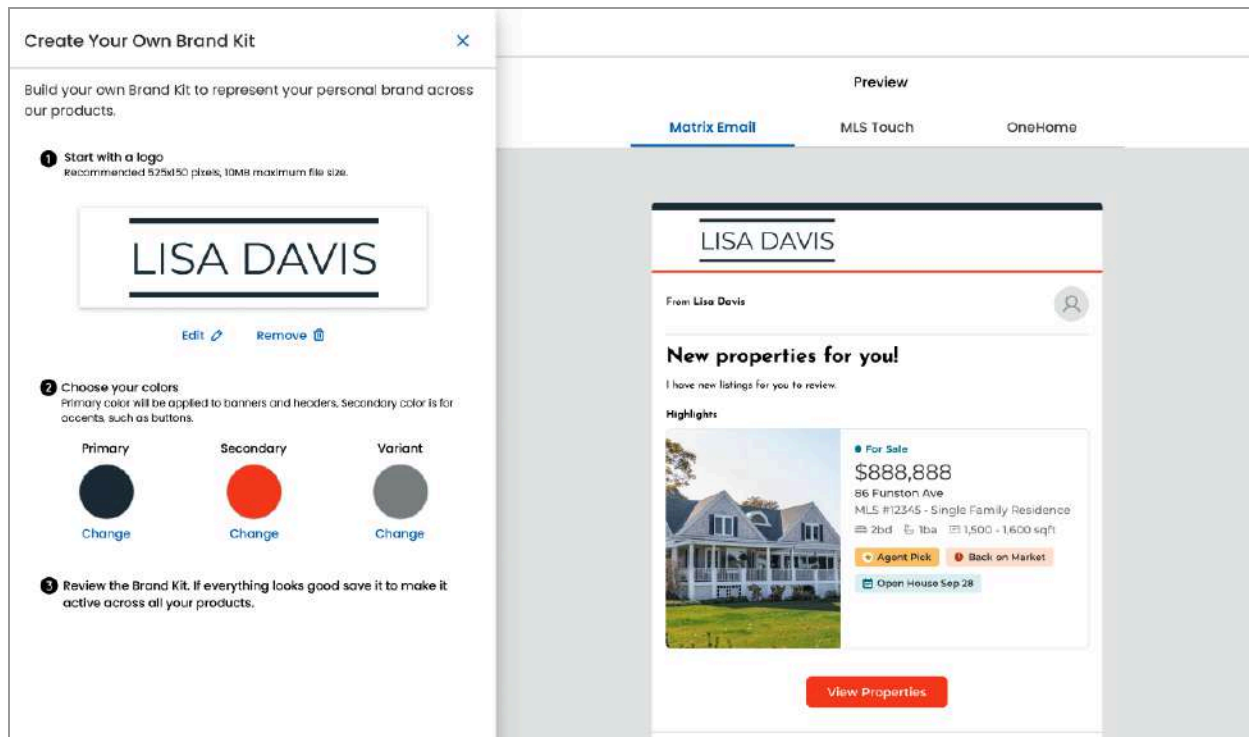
Create Your Own Brand Kit ×

Build your own Brand Kit to represent your personal brand across our products.

1 Start with a logo
Recommended 525x50 pixels, 10MB maximum file size.

LISA DAVIS

Edit Remove

2 Choose your colors
Primary color will be applied to banners and headers. Secondary color is for accents, such as buttons.

Primary Secondary Variant

Change Change Change

3 Review the Brand Kit. If everything looks good save it to make it active across all your products.

Preview

Matrix Email MLS Touch OneHome

LISA DAVIS

From Lisa Davis

New properties for you!

I have new listings for you to review.

Highlights

For Sale
$888,888
86 Funston Ave
MLS #12345 - Single Family Residence
2bd 1ba 1,500 - 1,600 sqft
Agent Pick Back on Market
Open House Sep 28

View Properties